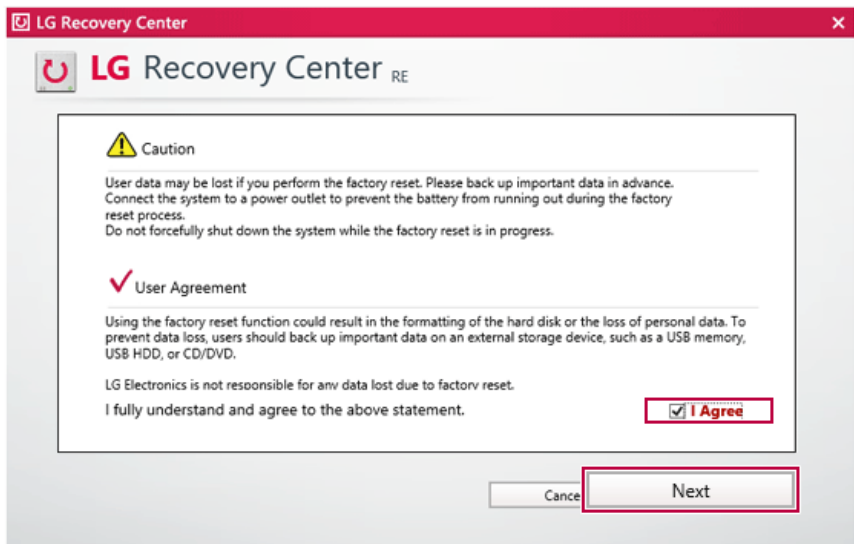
LG Recovery Center

LG Recovery Center RE

Caution

User data may be lost if you perform the factory reset. Please back up important data in advance. Connect the system to a power outlet to prevent the battery from running out during the factory reset process.
Do not forcefully shut down the system while the factory reset is in progress.

User Agreement

Using the factory reset function could result in the formatting of the hard disk or the loss of personal data. To prevent data loss, users should back up important data on an external storage device, such as a USB memory, USB HDD, or CD/DVD.

LG Electronics is not responsible for any data lost due to factory reset.

I fully understand and agree to the above statement.

I Agree

Cance

Next